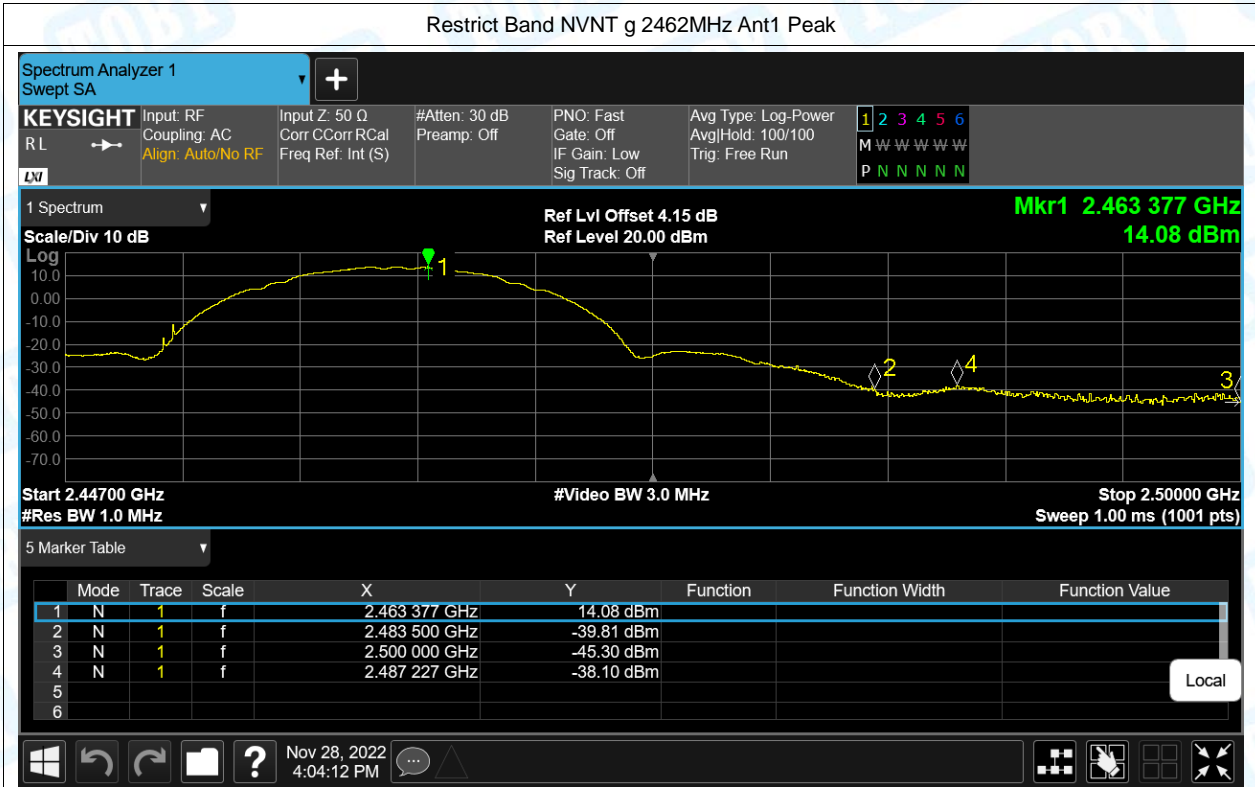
Restrict Band NVNT g 2462MHz Ant1 Peak

Spectrum Analyzer 1
Swept SA

KEYSIGHT
RL
LXI
Input: RF
Coupling: AC
Align: Auto/No RF
Input Z: 50 Ω
Corr CCorr RCal
Freq Ref: Int (S)
#Atten: 30 dB
Preamp: Off
PNO: Fast
Gate: Off
IF Gain: Low
Sig Track: Off
Avg Type: Log-Power
Avg|Hold: 100/100
Trig: Free Run
1 2 3 4 5 6
M W W W W W
P N N N N N

1 Spectrum
Scale/Div 10 dB
Log
Ref Lvl Offset 4.15 dB
Ref Level 20.00 dBm
Mkr1 2.463 377 GHz
14.08 dBm

10.0
0.00
-10.0
-20.0
-30.0
-40.0
-50.0
-60.0
-70.0

1
2
4
3

Start 2.44700 GHz
#Res BW 1.0 MHz
#Video BW 3.0 MHz
Stop 2.50000 GHz
Sweep 1.00 ms (1001 pts)

5 Marker Table

| | Mode | Trace | Scale | X | Y | Function | Function Width | Function Value |
|---|---|---|---|---|---|---|---|---|
| 1 | N | 1 | f | 2.463 377 GHz | 14.08 dBm | | | |
| 2 | N | 1 | f | 2.483 500 GHz | -39.81 dBm | | | |
| 3 | N | 1 | f | 2.500 000 GHz | -45.30 dBm | | | |
| 4 | N | 1 | f | 2.487 227 GHz | -38.10 dBm | | | |
| 5 | | | | | | | | |
| 6 | | | | | | | | |

Local

Nov 28, 2022
4:04:12 PM